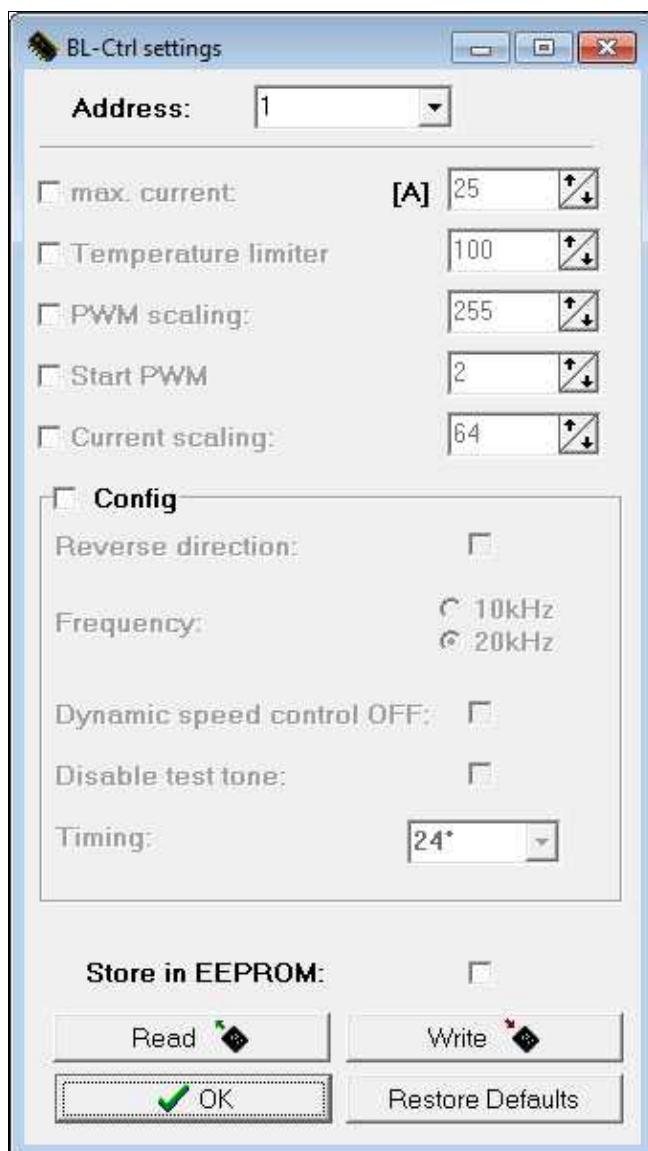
BL-Ctrl settings

Address: 1

max. current: [A] 25

Temperature limiter 100

PWM scaling: 255

Start PWM 2

Current scaling: 64

Config

Reverse direction:

Frequency: 10kHz 20kHz

Dynamic speed control OFF:

Disable test tone:

Timing: 24°

Store in EEPROM:

Read

Write

OK

Restore Defaults